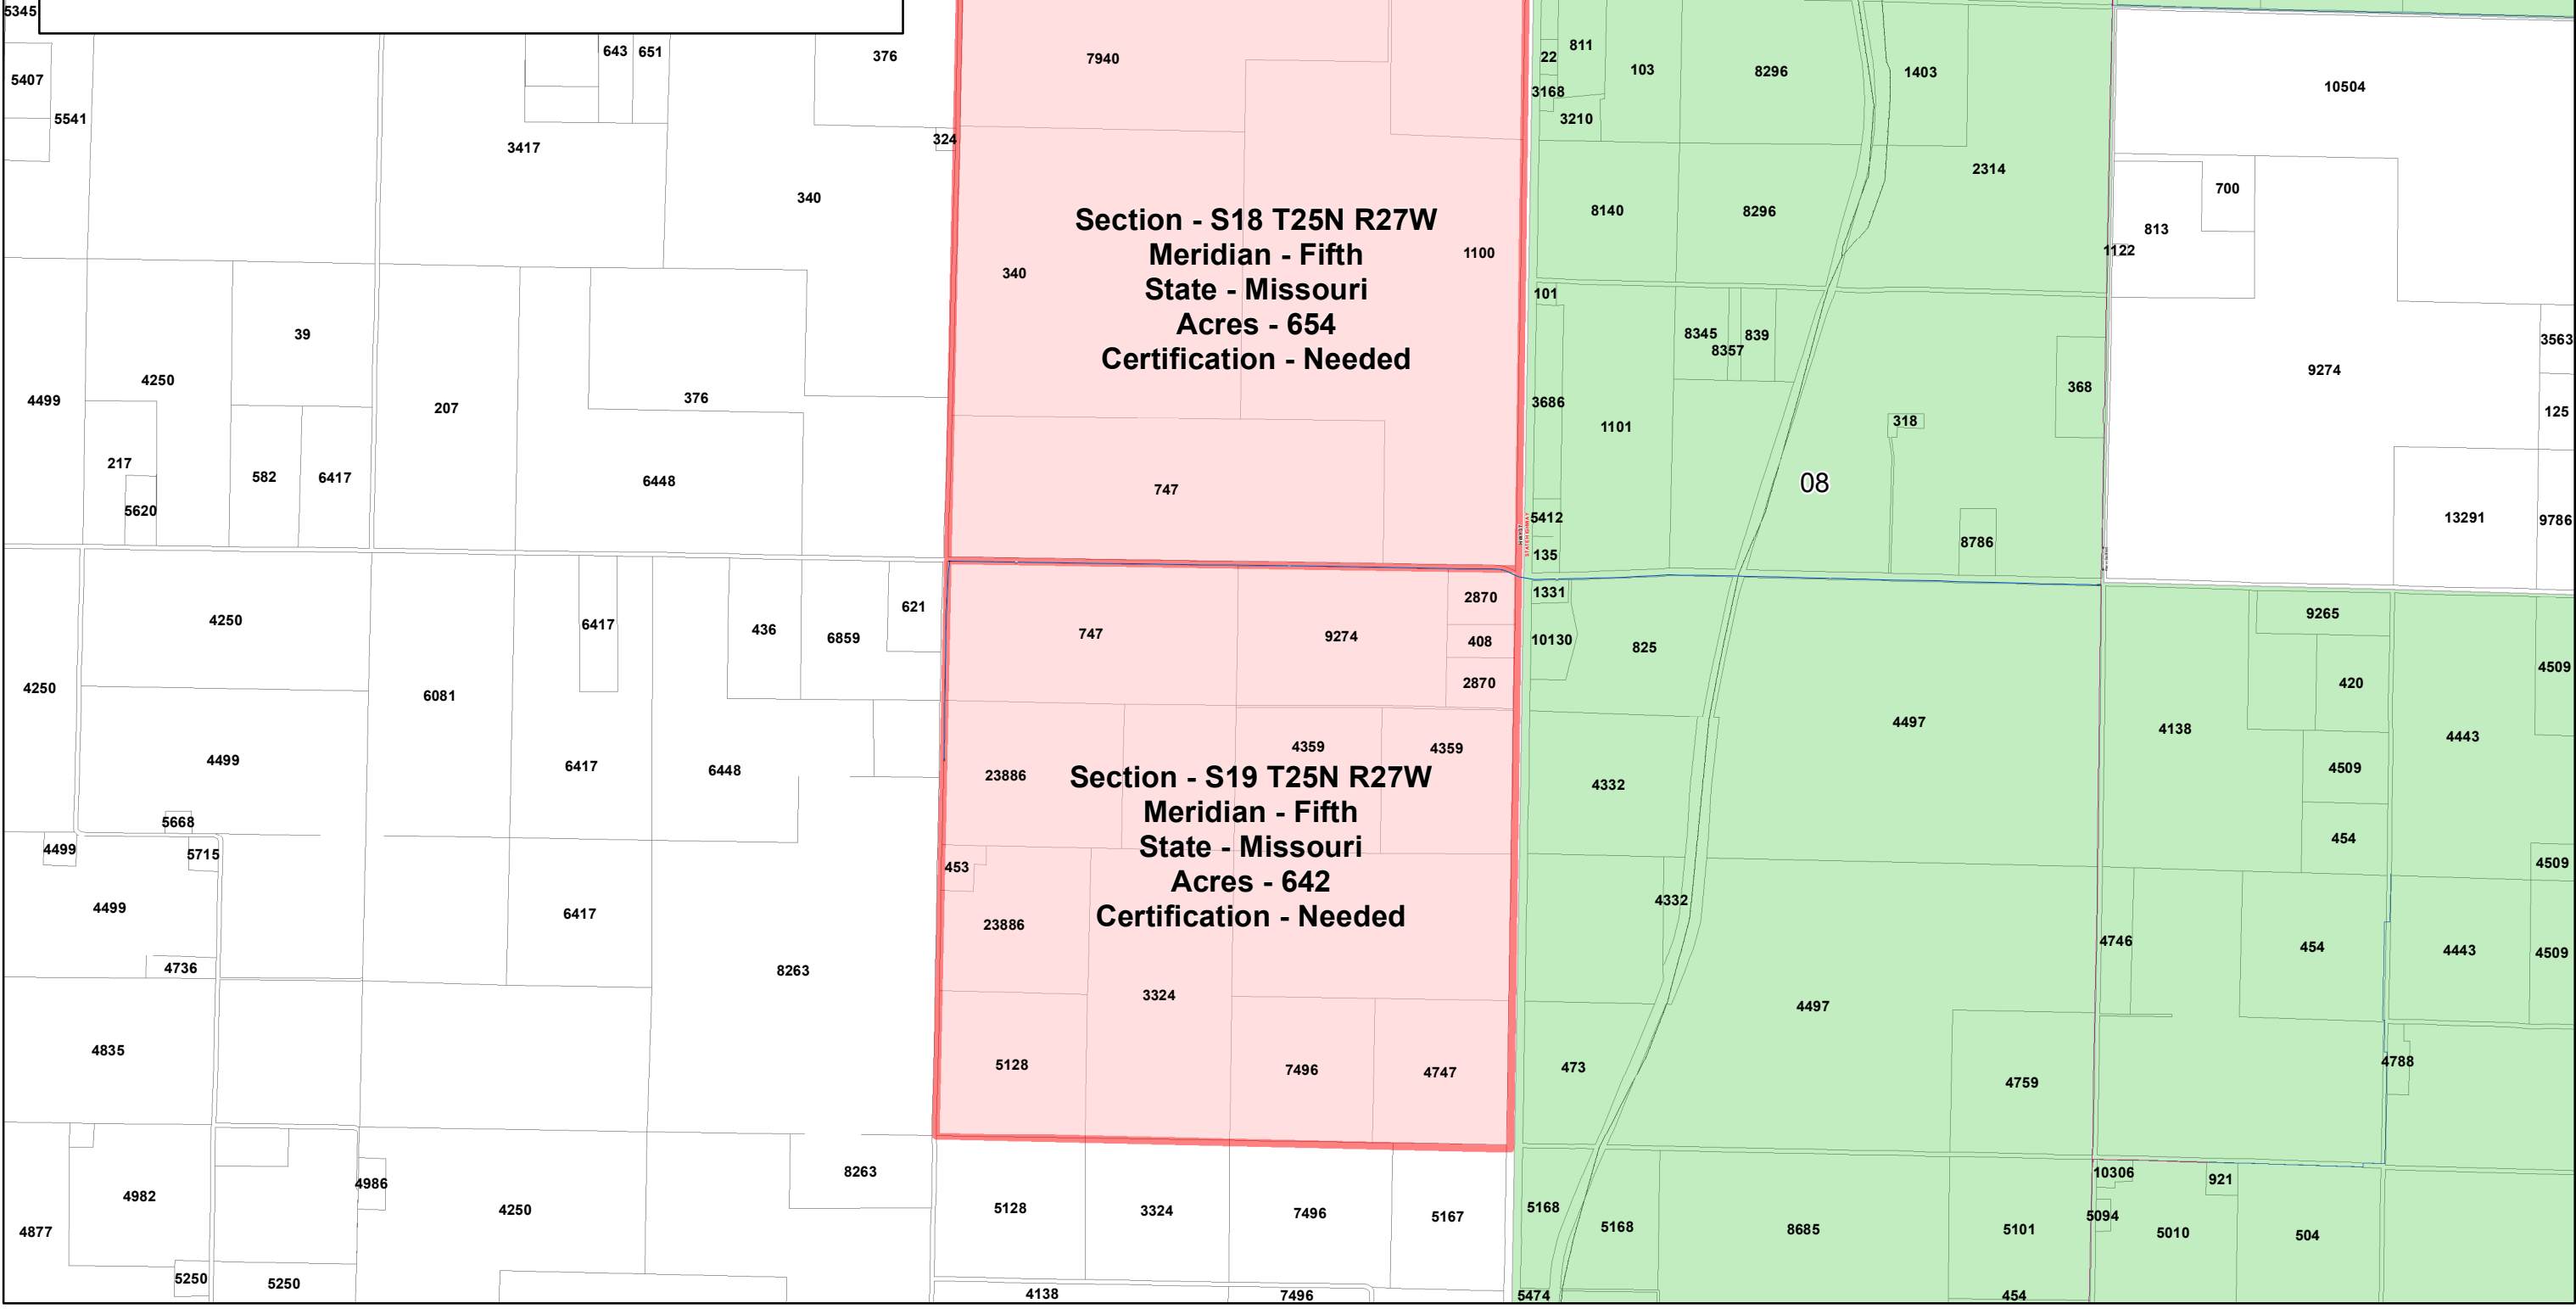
5345
5407
5541
643
651
376
3417
324
340
7940
22
811
3168
3210
103
8296
1403
10504
Section - S18 T25N R27W
Meridian - Fifth
State - Missouri
Acres - 654
Certification - Needed
340
1100
8140
8296
2314
700
813
1122
39
4250
4499
207
376
217
582
6417
5620
6448
747
101
8345
839
8357
3686
1101
368
318
08
5412
135
8786
9274
3563
125
13291
9786
4250
6417
436
6859
621
4250
6081
4499
6417
6448
747
9274
2870
408
2870
1331
10130
825
9265
420
4509
4497
4138
4443
4509
454
4509
23886
4359
4359
Section - S19 T25N R27W
Meridian - Fifth
State - Missouri
Acres - 642
Certification - Needed
4332
5668
4499
5715
453
4332
4499
6417
23886
8263
4736
4746
454
4443
4509
4835
3324
4497
5128
7496
4747
473
4759
4788
4982
4986
4250
8263
5128
3324
7496
5167
5168
5168
8685
10306
921
5094
5101
5010
504
4877
5250
5250
4138
7496
5474
454